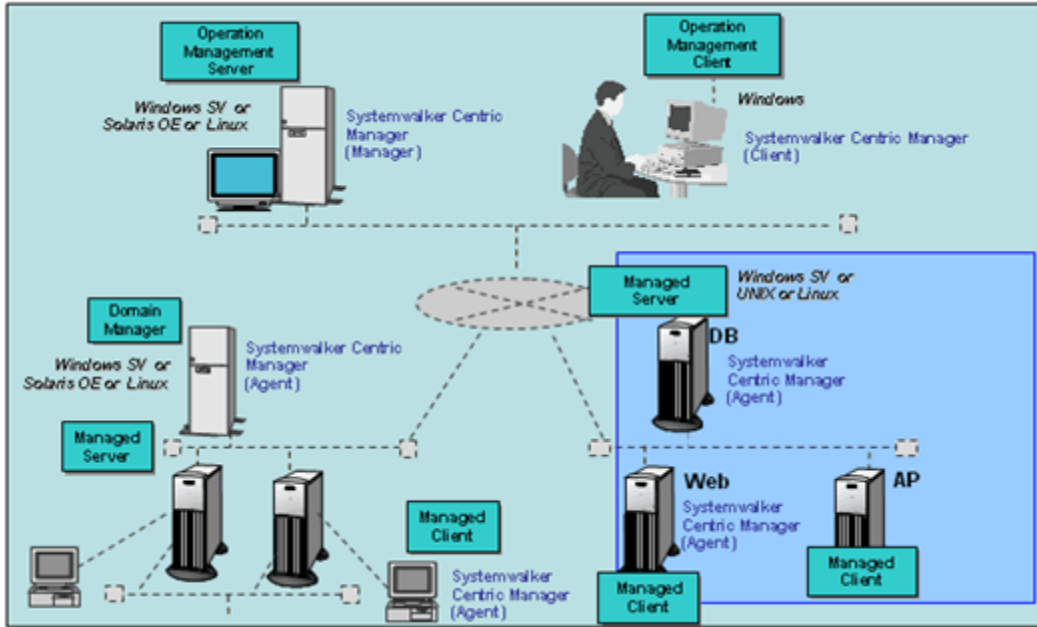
Operation Management Server

Windows SV or Solaris OE or Linux

Systemwalker Centric Manager (Manager)

Operation Management Client

Windows

Systemwalker Centric Manager (Client)

Managed Server

Windows SV or UNIX or Linux

DB

Systemwalker Centric Manager (Agent)

Domain Manager

Windows SV or Solaris OE or Linux

Systemwalker Centric Manager (Agent)

Managed Server

Managed Client

Systemwalker Centric Manager (Agent)

Web

Systemwalker Centric Manager (Agent)

AP

Managed Client

Managed Client